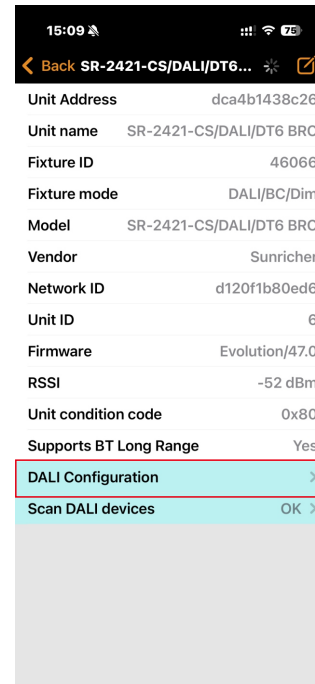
15:09
75
Back SR-2421-CS/DALI/DT6...

| | |
|---|---|
| Unit Address | dca4b1438c26 |
| Unit name | SR-2421-CS/DALI/DT6 BRO |
| Fixture ID | 46066 |
| Fixture mode | DALI/BC/Dim |
| Model | SR-2421-CS/DALI/DT6 BRO |
| Vendor | Sunricher |
| Network ID | d120f1b80ed6 |
| Unit ID | 6 |
| Firmware | Evolution/47.0 |
| RSSI | -52 dBm |
| Unit condition code | 0x80 |
| Supports BT Long Range | Yes |

DALI Configuration >
Scan DALI devices OK >